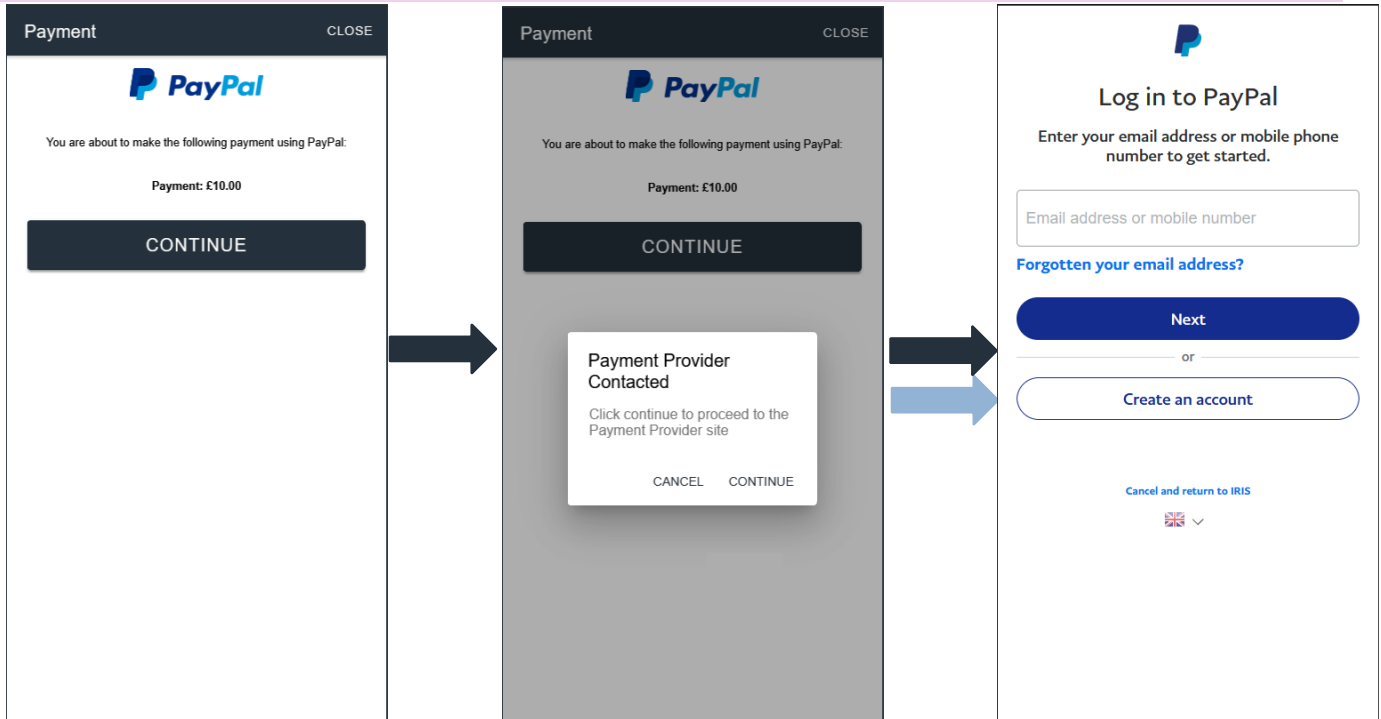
Payment CLOSE

PayPal

You are about to make the following payment using PayPal:

Payment: £10.00

CONTINUE

Payment CLOSE

PayPal

You are about to make the following payment using PayPal:

Payment: £10.00

CONTINUE

Payment Provider Contacted

Click continue to proceed to the Payment Provider site

CANCEL CONTINUE

Log in to PayPal

Enter your email address or mobile phone number to get started.

Email address or mobile number

Forgotten your email address?

Next

or

Create an account

Cancel and return to IRIS